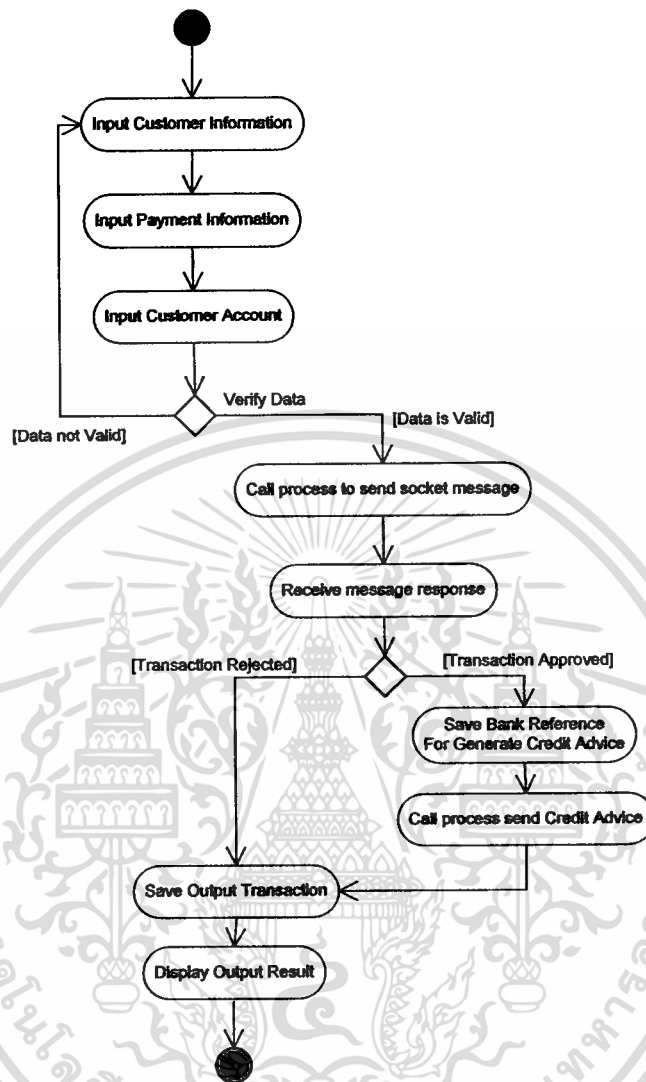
Input Customer Information

Input Payment Information

Input Customer Account

Verify Data

[Data not Valid]

[Data is Valid]

Call process to send socket message

Receive message response

[Transaction Rejected]

[Transaction Approved]

Save Bank Reference For Generate Credit Advice

Call process send Credit Advice

Save Output Transaction

Display Output Result